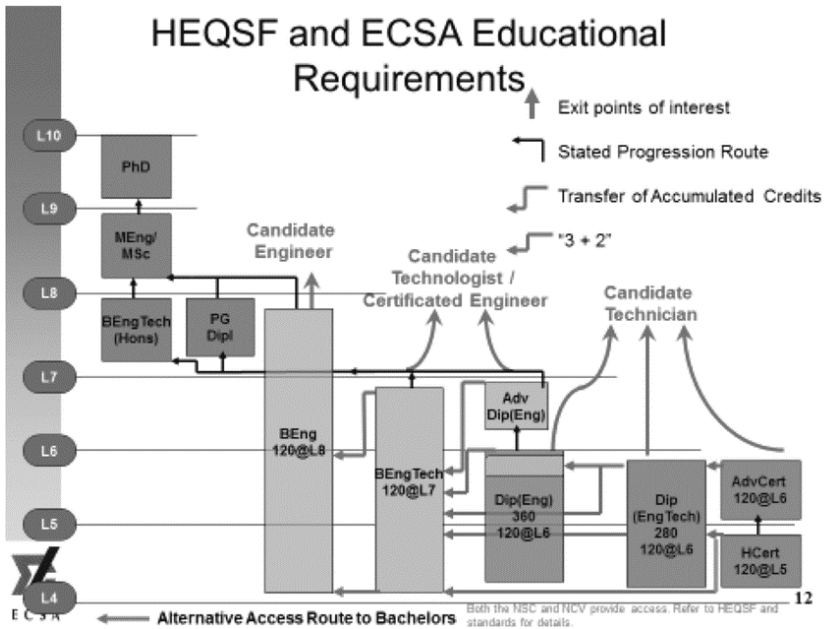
HEQSF and ECSA Educational Requirements

Exit points of interest

Stated Progression Route

Transfer of Accumulated Credits

"3 + 2"

L10

L9

L8

L7

L6

L5

L4

PhD

MEng/ MSc

BEngTech (Hons)

PG Dipl

Candidate Engineer

Candidate Technologist / Certificated Engineer

Candidate Technician

BEng 120@L8

BEngTech 120@L7

Adv Dip(Eng)

Dip(Eng) 360 120@L6

Dip (EngTech) 280 120@L6

AdvCert 120@L6

HCert 120@L5

E C S A

Alternative Access Route to Bachelors

Both the NSC and NCV provide access. Refer to HEQSF and standards for details.

12